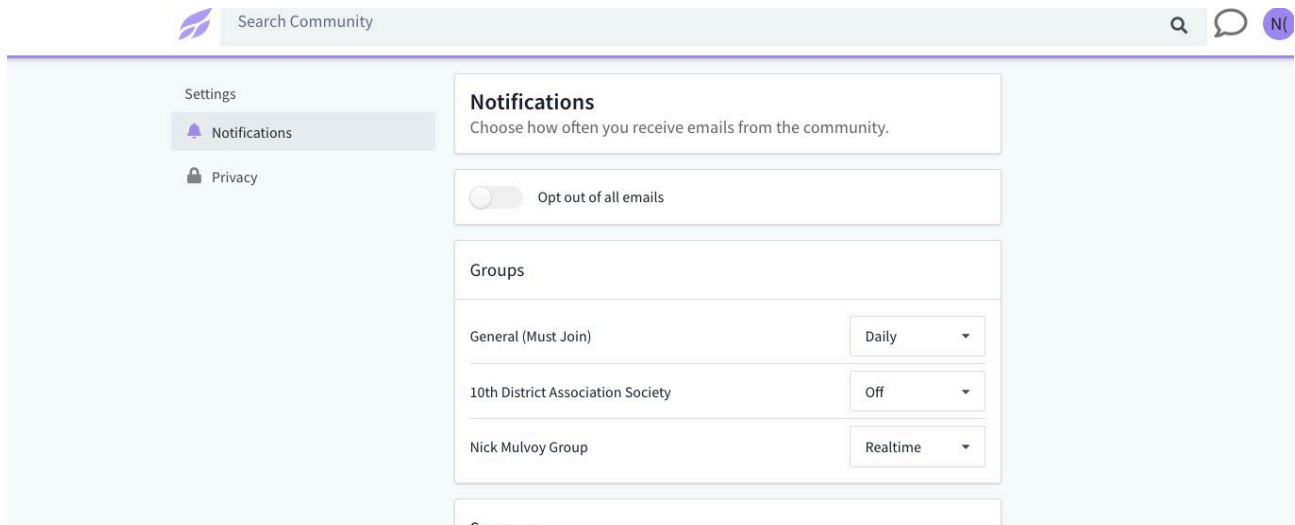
Search Community

N(

Settings

Notifications

Privacy

Notifications

Choose how often you receive emails from the community.

Opt out of all emails

Groups

General (Must Join) Daily

10th District Association Society Off

Nick Mulvoy Group Realtime

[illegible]